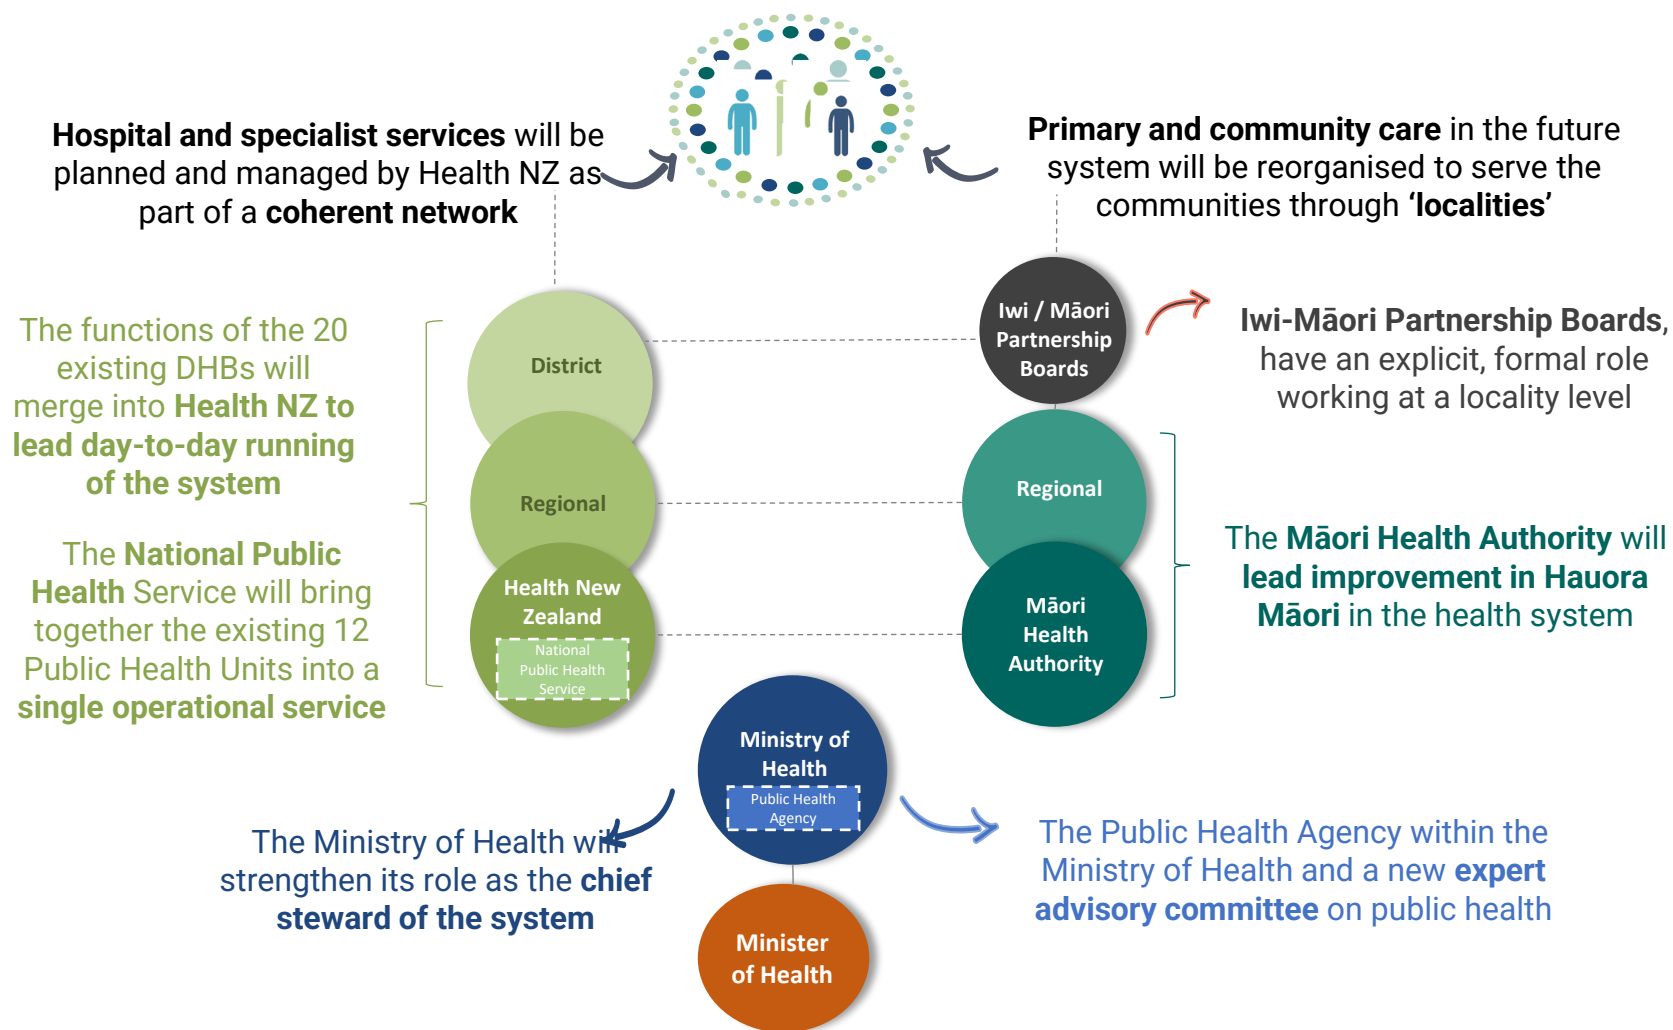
**Hospital and specialist services** will be planned and managed by Health NZ as part of a **coherent network**

**Primary and community care** in the future system will be reorganised to serve the communities through **'localities'**

The functions of the 20 existing DHBs will merge into **Health NZ to lead day-to-day running of the system**

The **National Public Health** Service will bring together the existing 12 Public Health Units into a **single operational service**

District

Regional

Health New Zealand

National Public Health Service

Iwi / Māori Partnership Boards

**Iwi-Māori Partnership Boards**, have an explicit, formal role working at a locality level

Regional

Māori Health Authority

The **Māori Health Authority** will **lead improvement in Hauora Māori** in the health system

Ministry of Health

Public Health Agency

The Ministry of Health will strengthen its role as the **chief steward of the system**

The Public Health Agency within the Ministry of Health and a new **expert advisory committee** on public health

Minister of Health